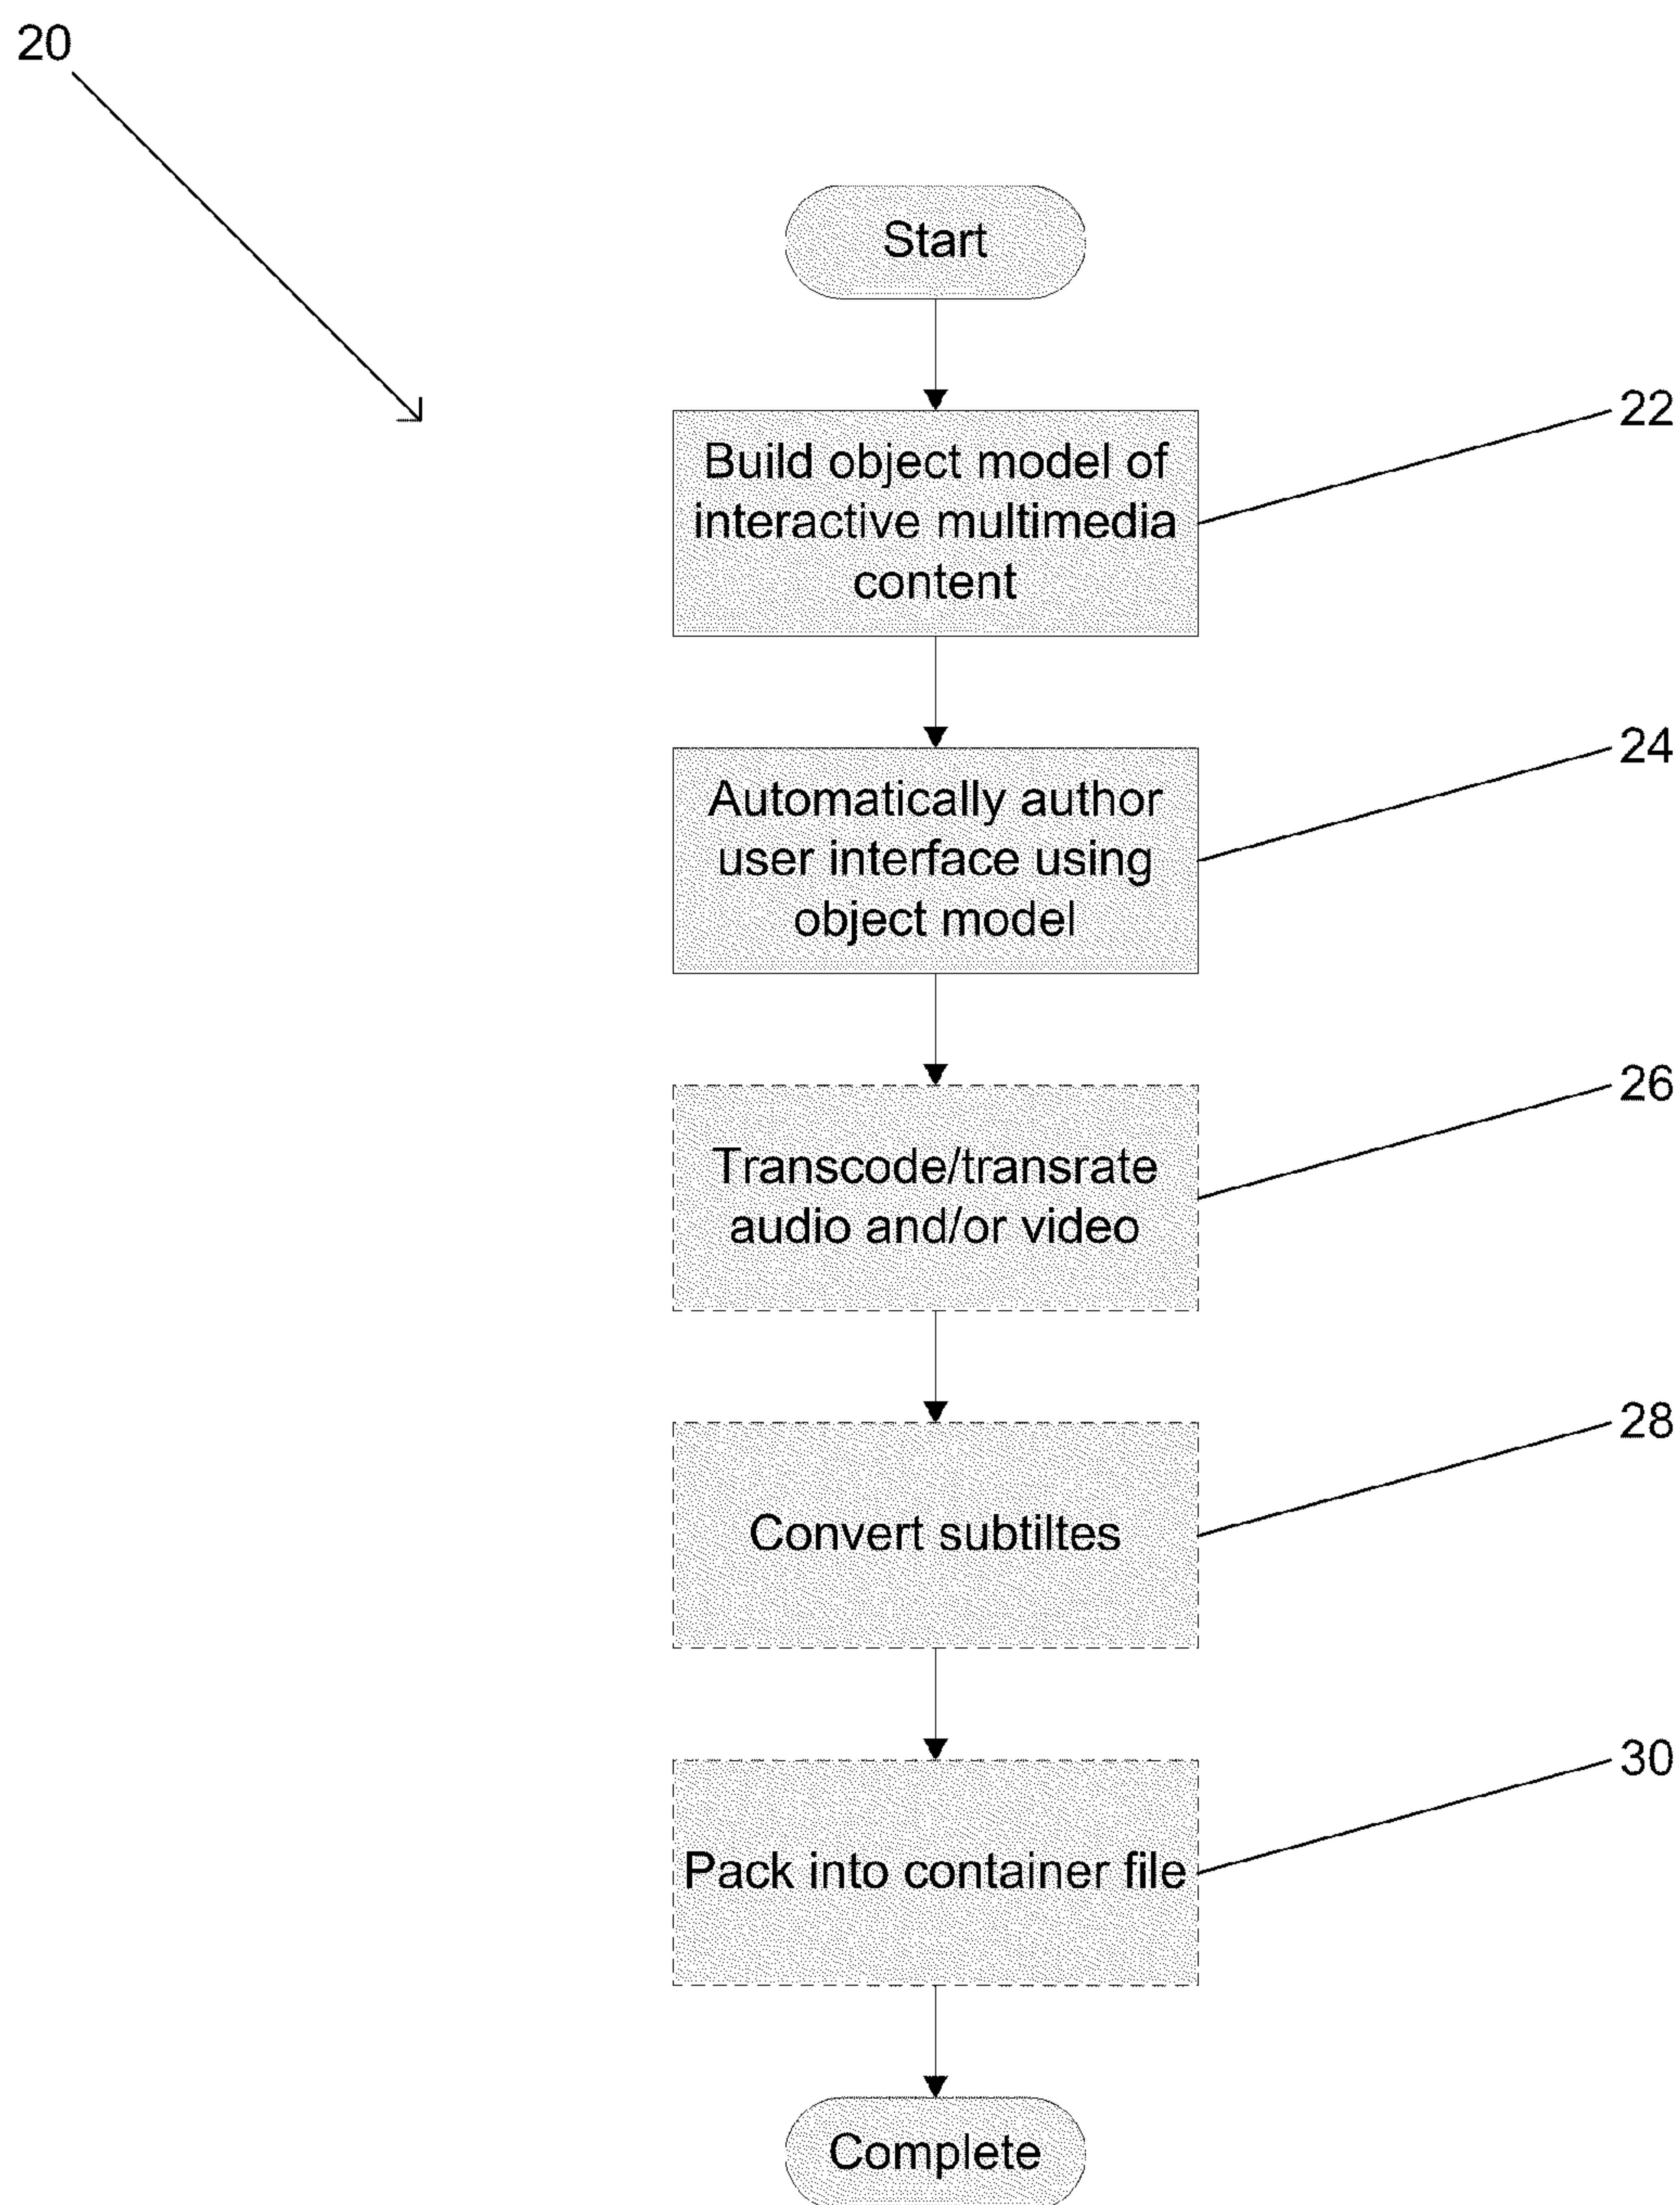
20

Start

Build object model of interactive multimedia content

22

Automatically author user interface using object model

24

Transcode/transrate audio and/or video

26

Convert subtiltes

28

Pack into container file

30

Complete